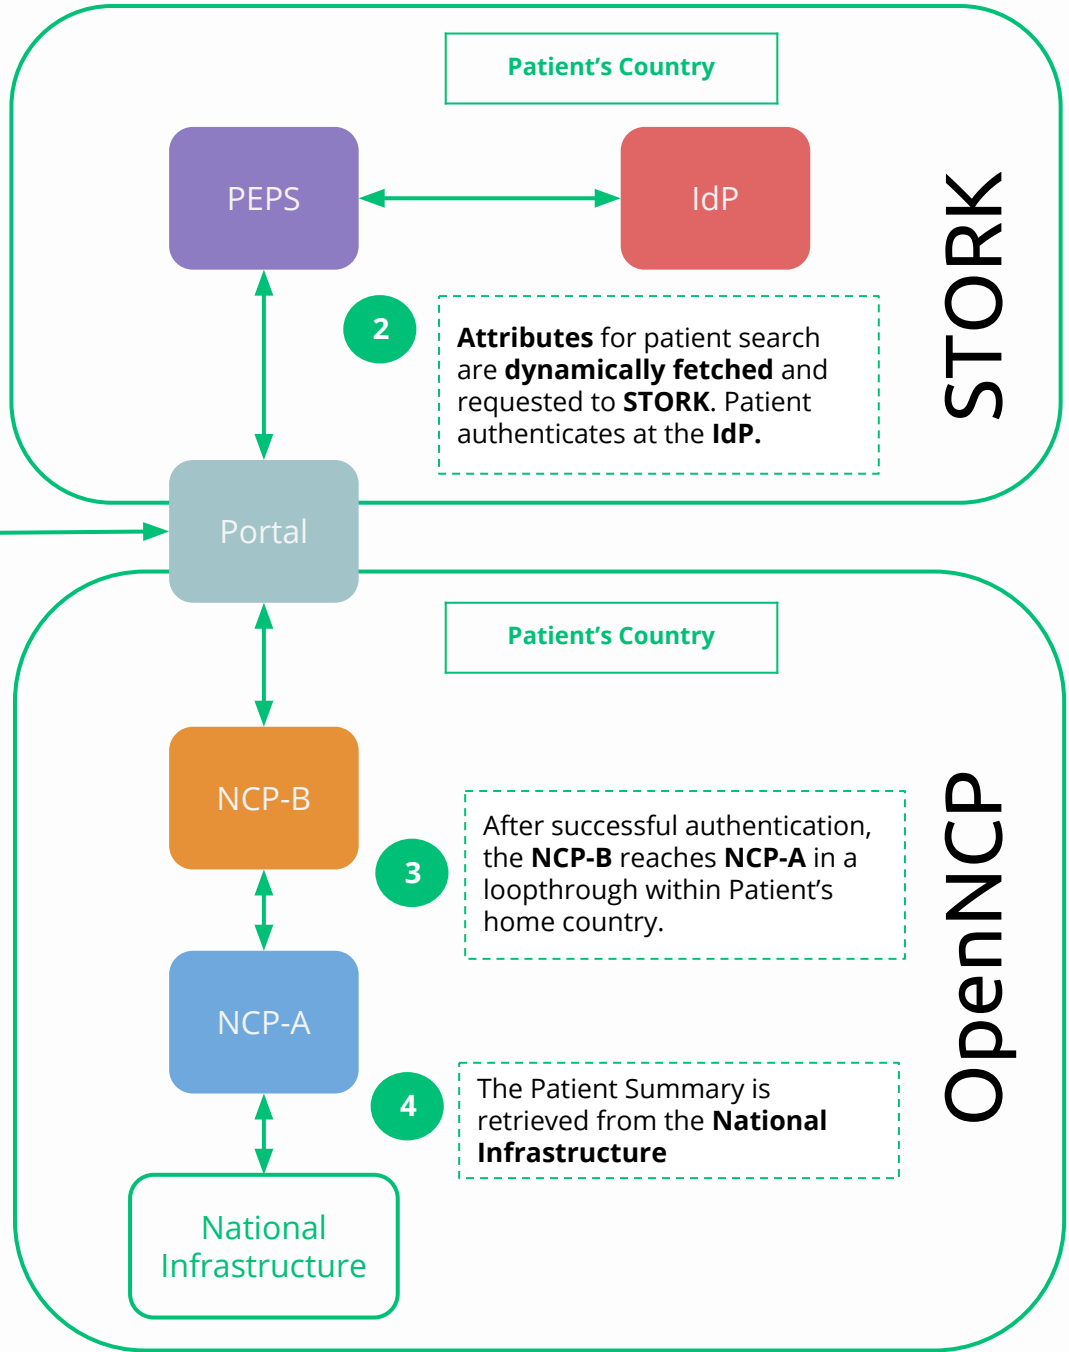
Patient's Country

PEPS

IdP

STORK

2

Attributes for patient search are dynamically fetched and requested to STORK. Patient authenticates at the IdP.

Portal

Patient's Country

NCP-B

3

After successful authentication, the NCP-B reaches NCP-A in a loopthrough within Patient's home country.

NCP-A

OpenNCP

4

The Patient Summary is retrieved from the National Infrastructure

National Infrastructure